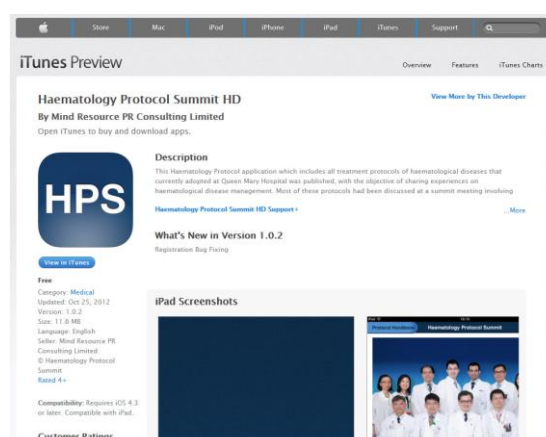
Store Mac iPod iPhone iPad iTunes Support

iTunes Preview

Overview Features iTunes Charts

Haematology Protocol Summit HD

By Mind Resource PR Consulting Limited

Open iTunes to buy and download apps.

View More by This Developer

HPS

View in iTunes

Free
Category: Medical
Updated: Oct 25, 2012
Version: 1.0.2
Size: 11.6 MB
Language: English
Seller: Mind Resource PR Consulting Limited
© Haematology Protocol Summit
Rated 4+

Compatibility: Requires iOS 4.3 or later. Compatible with iPad.

Customer Ratings

Description

This Haematology Protocol application which includes all treatment protocols of haematological diseases that currently adopted at Queen Mary Hospital was published, with the objective of sharing experiences on haematological disease management. Most of these protocols had been discussed at a summit meeting involving

Haematology Protocol Summit HD Support ›

...More

What's New in Version 1.0.2

Registration Bug Fixing

iPad Screenshots

Protocol Handbook Haematology Protocol Summit